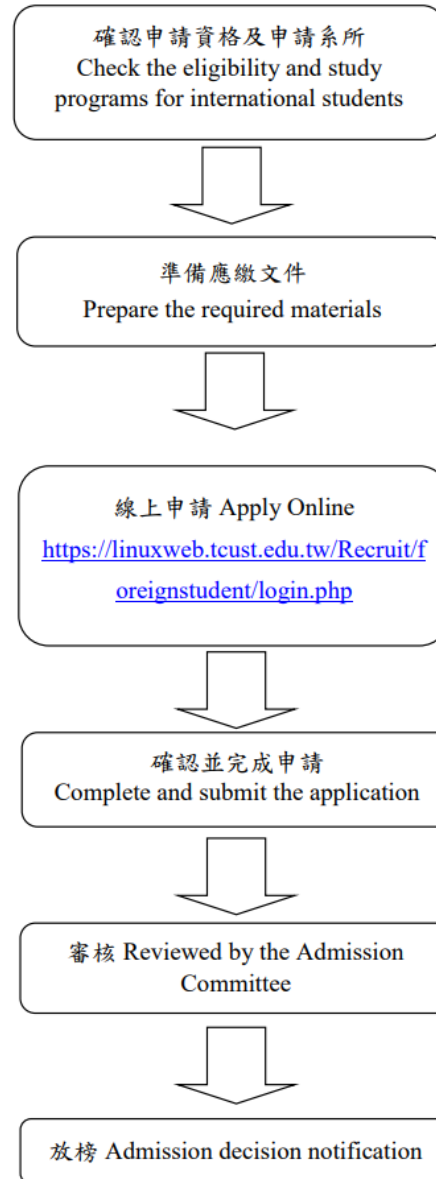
確認申請資格及申請系所
Check the eligibility and study programs for international students

準備應繳文件
Prepare the required materials

線上申請 Apply Online
https://linuxweb.tcust.edu.tw/Recruit/foreignstudent/login.php

確認並完成申請
Complete and submit the application

審核 Reviewed by the Admission Committee

放榜 Admission decision notification